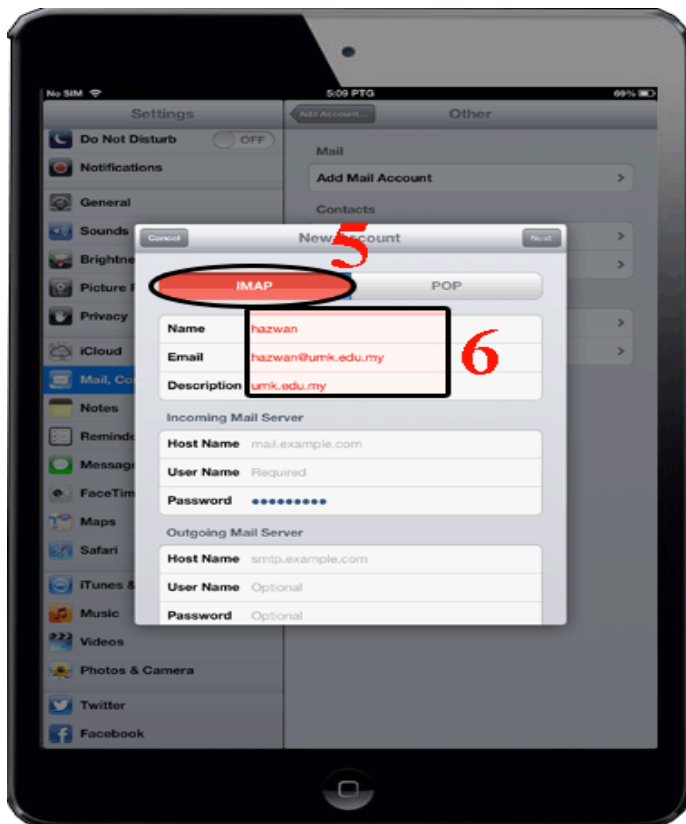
No SIM 5:09 PTG 69%

Settings

Do Not Disturb OFF

Notifications

General

Sounds

Brightne

Picture F

Privacy

iCloud

Mail, Co

Notes

Reminde

Message

FaceTim

Maps

Safari

iTunes &

Music

Videos

Photos & Camera

Twitter

Facebook

Add Account... Other

Mail

Add Mail Account

Contacts

Cancel New Account Next

5

IMAP POP

Name hazwan

Email hazwan@umk.edu.my

Description umk.edu.my

6

Incoming Mail Server

Host Name mail.example.com

User Name Required

Password ••••••••••

Outgoing Mail Server

Host Name smtp.example.com

User Name Optional

Password Optional